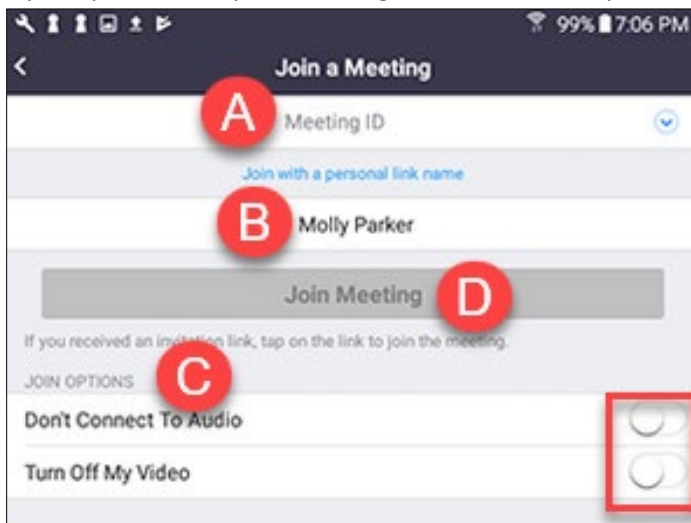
99% 7:06 PM

Join a Meeting

A

Meeting ID

Join with a personal link name

B

Molly Parker

Join Meeting

D

If you received an invitation link, tap on the link to join the meeting.

JOIN OPTIONS

C

Don't Connect To Audio

Turn Off My Video